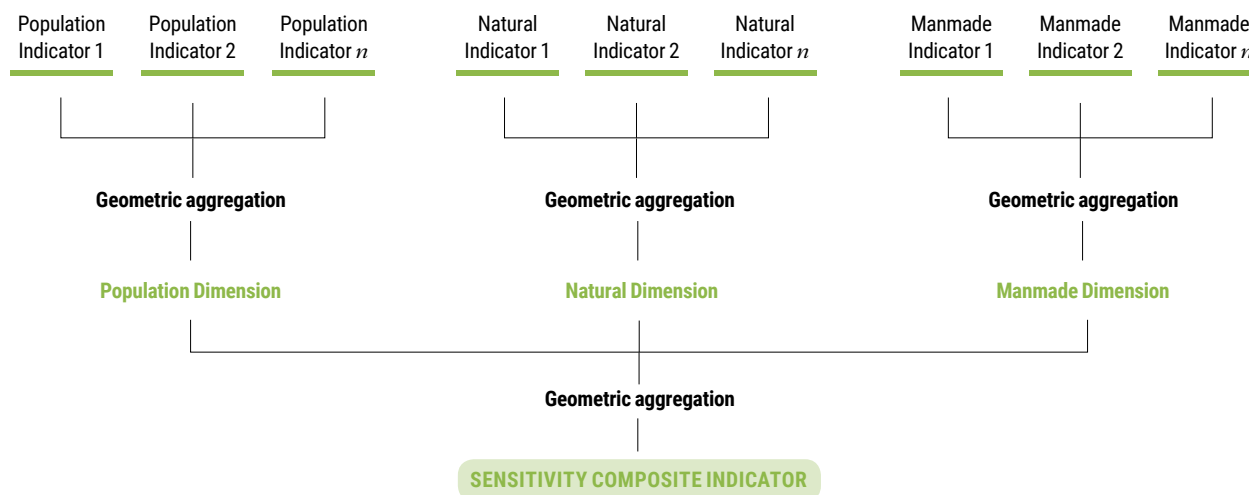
Population Indicator 1

Population Indicator 2

Population Indicator $n$

Natural Indicator 1

Natural Indicator 2

Natural Indicator $n$

Manmade Indicator 1

Manmade Indicator 2

Manmade Indicator $n$

Geometric aggregation

Geometric aggregation

Geometric aggregation

Population Dimension

Natural Dimension

Manmade Dimension

Geometric aggregation

SENSITIVITY COMPOSITE INDICATOR